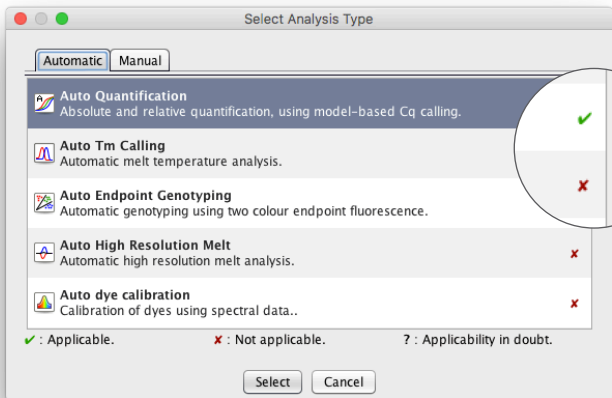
Select Analysis Type

Automatic | Manual

Auto Quantification
Absolute and relative quantification, using model-based Cq calling.
✔

Auto Tm Calling
Automatic melt temperature analysis.

Auto Endpoint Genotyping
Automatic genotyping using two colour endpoint fluorescence.
✘

Auto High Resolution Melt
Automatic high resolution melt analysis.
✘

Auto dye calibration
Calibration of dyes using spectral data..
✘

✔ : Applicable. ✘ : Not applicable. ? : Applicability in doubt.

Select Cancel